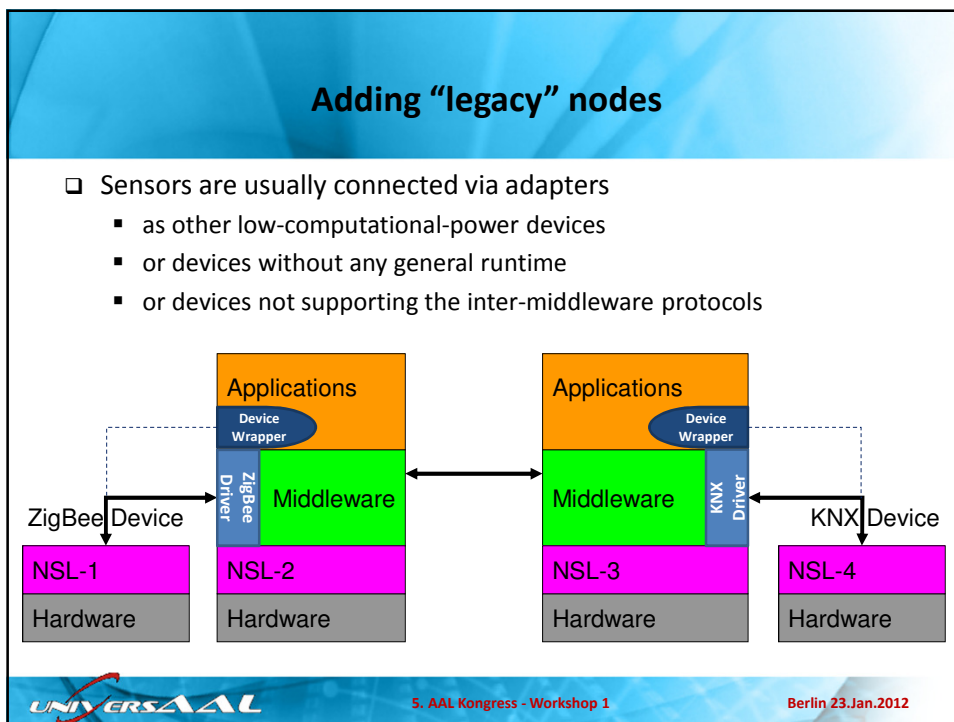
Adding "legacy" nodes

❑ Sensors are usually connected via adapters
- as other low-computational-power devices
- or devices without any general runtime
- or devices not supporting the inter-middleware protocols

Applications
Device Wrapper
ZigBee Driver
Middleware
ZigBee Device
NSL-1
Hardware
NSL-2
Hardware

Applications
Device Wrapper
Middleware
KNX Driver
KNX Device
NSL-3
Hardware
NSL-4
Hardware

UNIVERSAAL
5. AAL Kongress - Workshop 1
Berlin 23.Jan.2012